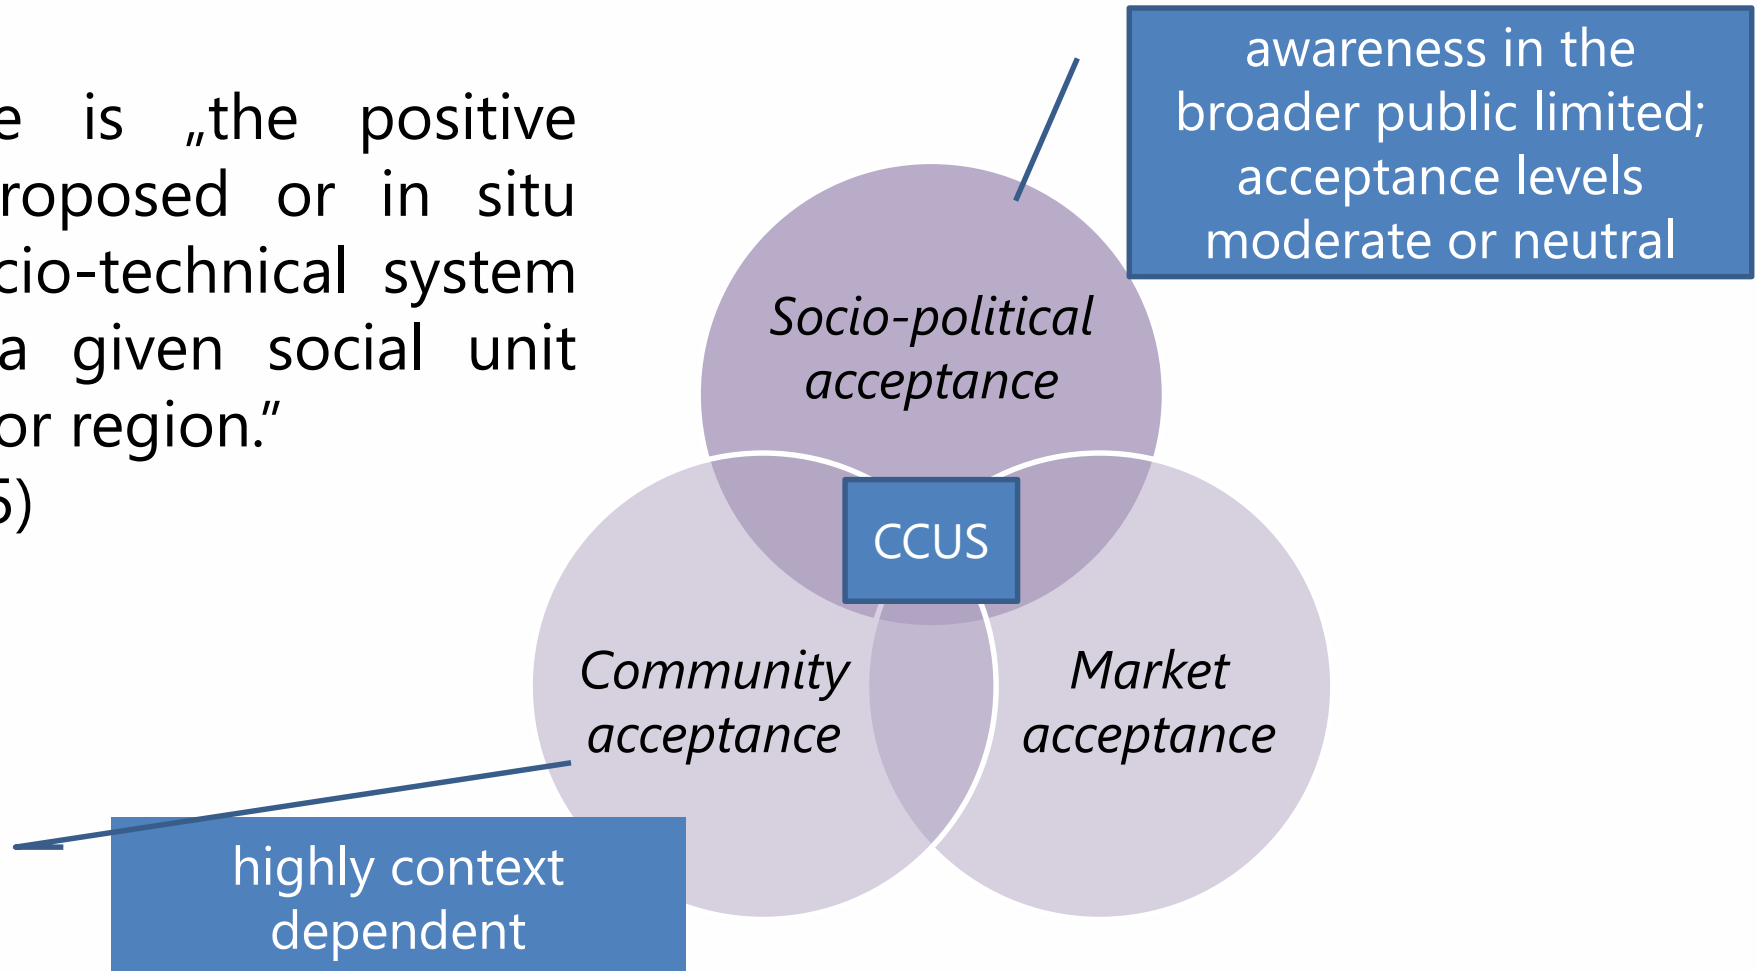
e is „the positive roposed or in situ cio-technical system a given social unit or region.”
5)

awareness in the broader public limited; acceptance levels moderate or neutral

Socio-political acceptance

CCUS

Community acceptance

Market acceptance

highly context dependent